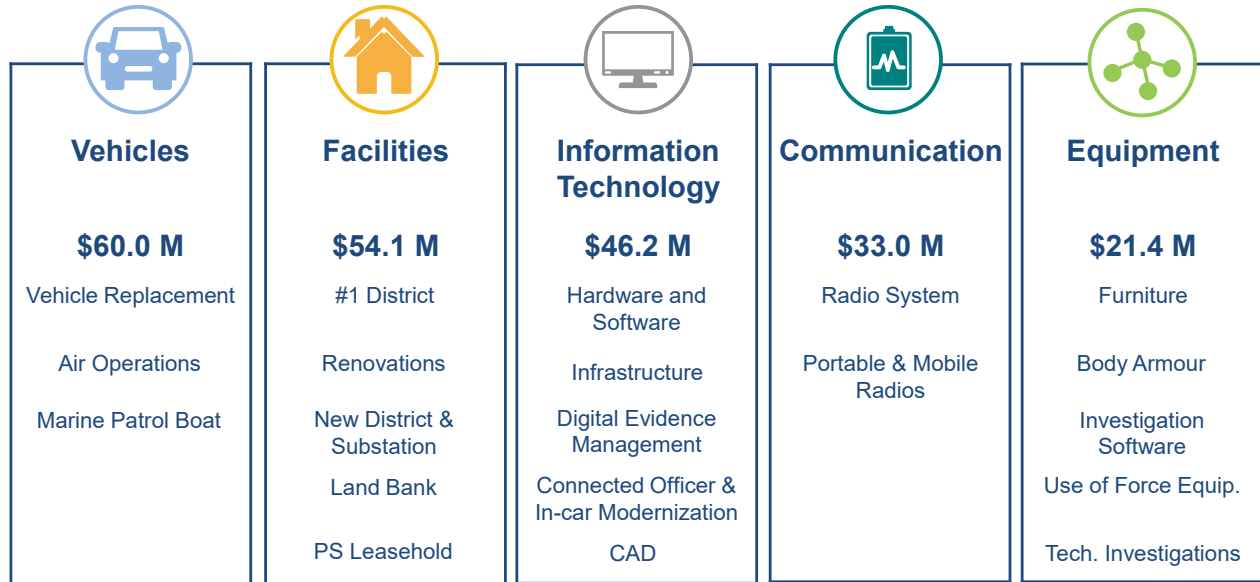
Vehicles

$60.0 M

Vehicle Replacement

Air Operations

Marine Patrol Boat

Facilities

$54.1 M

#1 District

Renovations

New District & Substation

Land Bank

PS Leasehold

Information Technology

$46.2 M

Hardware and Software

Infrastructure

Digital Evidence Management

Connected Officer & In-car Modernization

CAD

Communication

$33.0 M

Radio System

Portable & Mobile Radios

Equipment

$21.4 M

Furniture

Body Armour

Investigation Software

Use of Force Equip.

Tech. Investigations